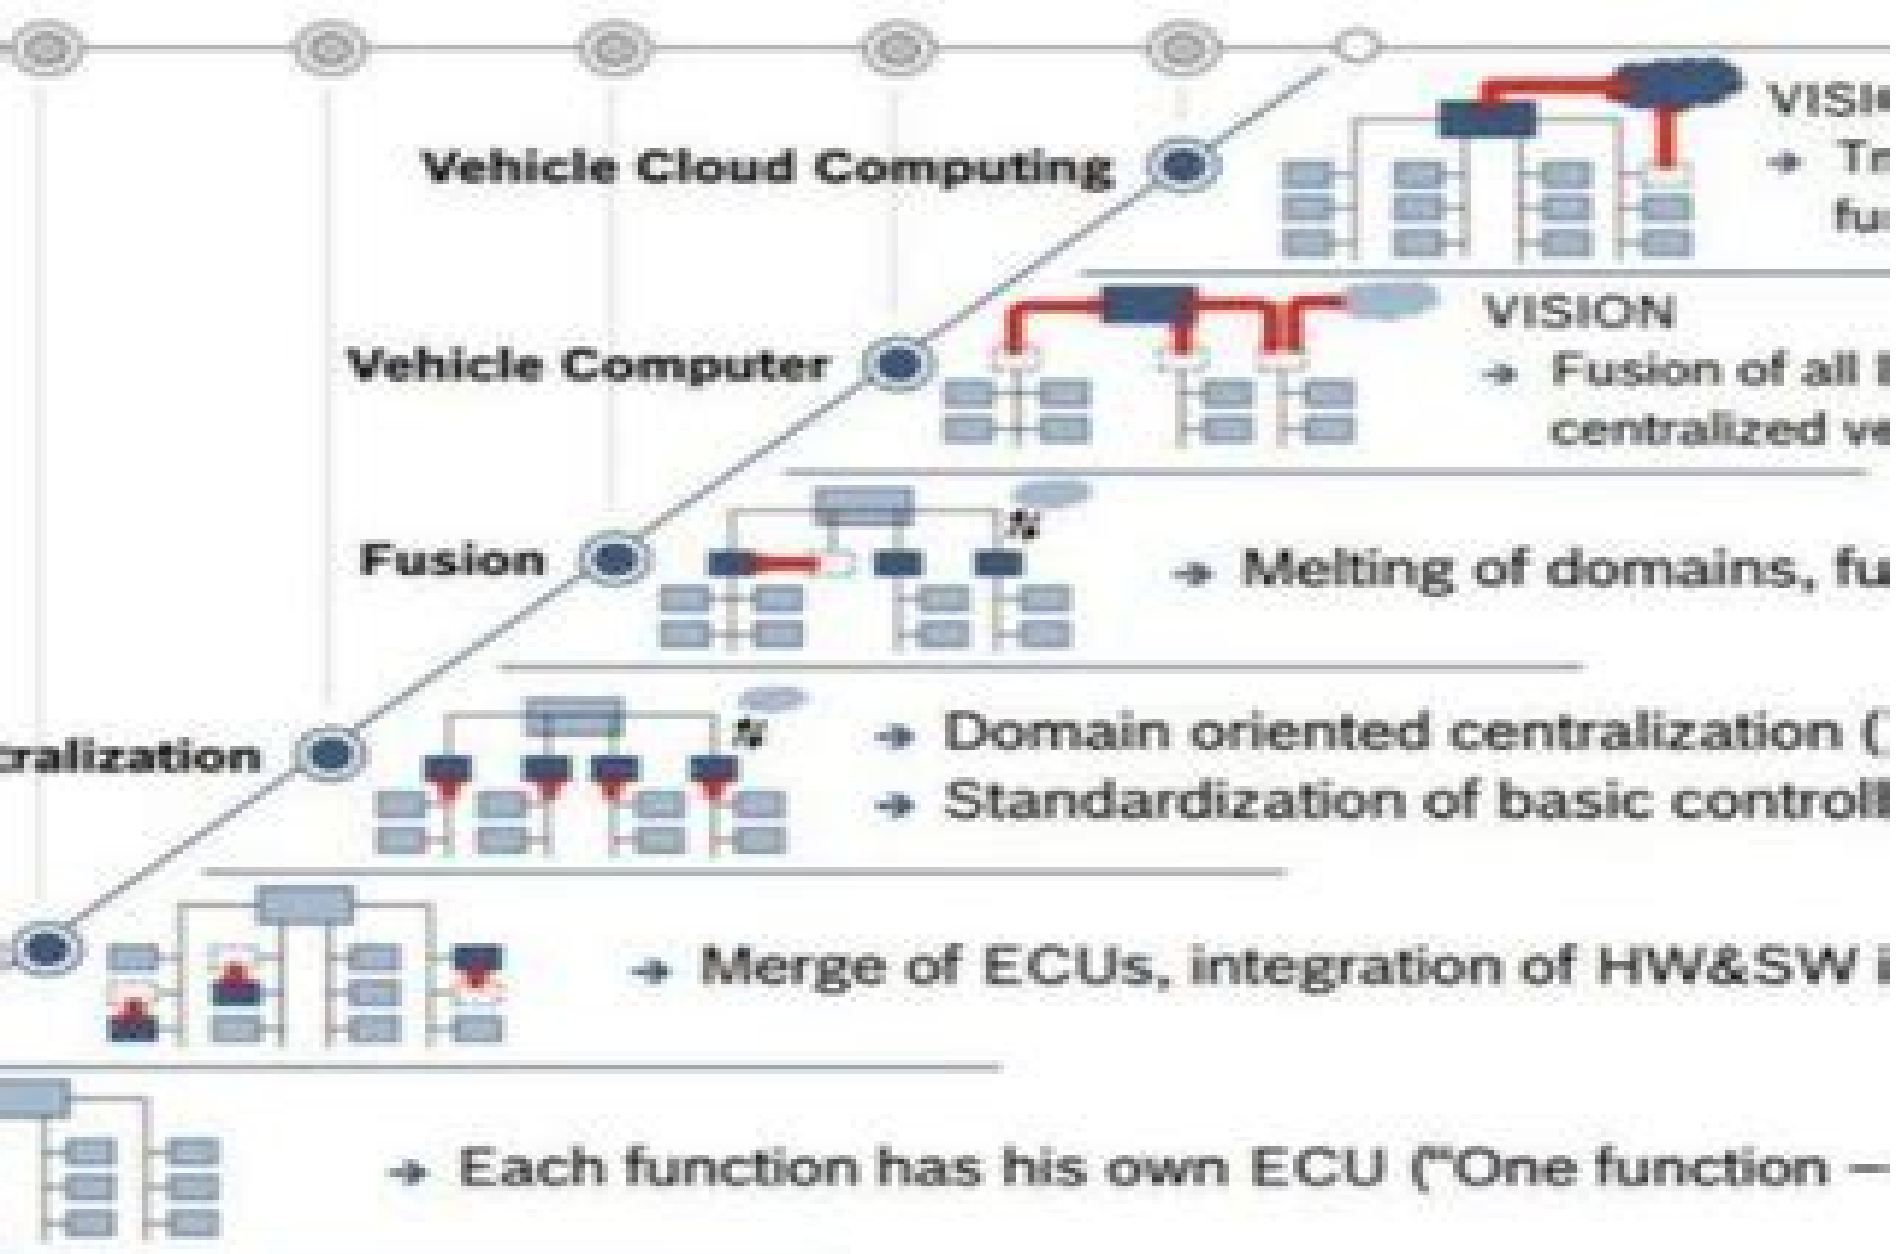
Vehicle Cloud Computing

VISI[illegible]
→ Tr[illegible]
fu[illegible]

Vehicle Computer

VISION
→ Fusion of all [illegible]
centralized ve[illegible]

Fusion

→ Melting of domains, fu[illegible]

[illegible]ralization

→ Domain oriented centralization ([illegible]
→ Standardization of basic controll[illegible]

→ Merge of ECUs, integration of HW&SW i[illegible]

→ Each function has his own ECU ("One function –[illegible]